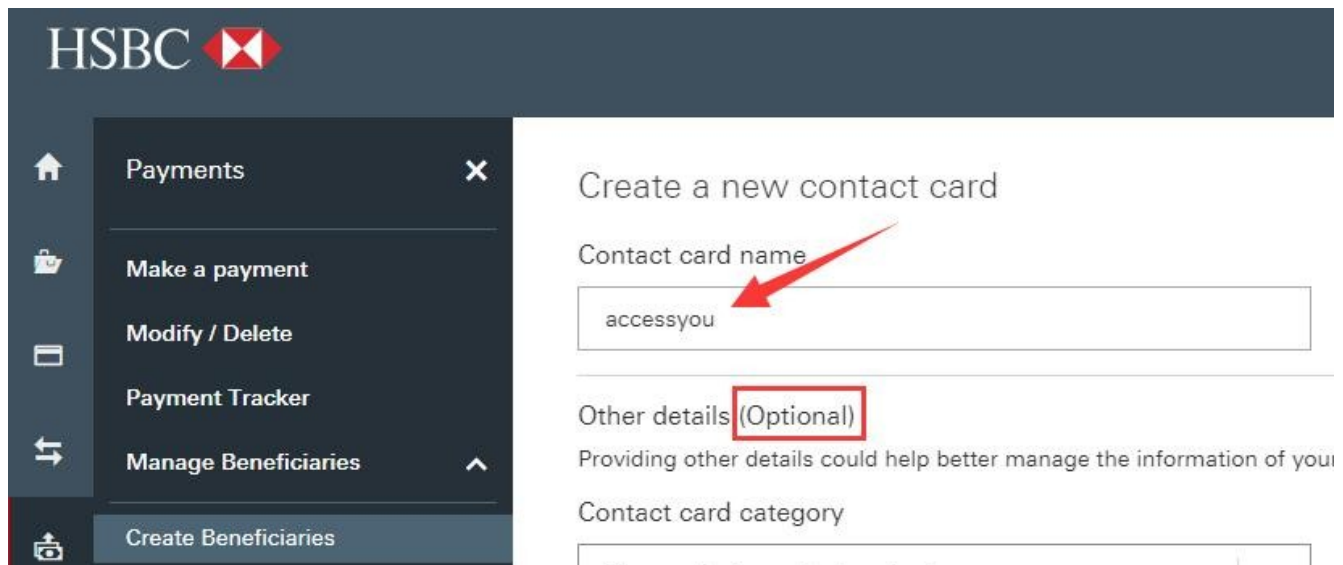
HSBC

Payments

Make a payment

Modify / Delete

Payment Tracker

Manage Beneficiaries

Create Beneficiaries

Create a new contact card

Contact card name

accessyou

Other details (Optional)

Providing other details could help better manage the information of you

Contact card category